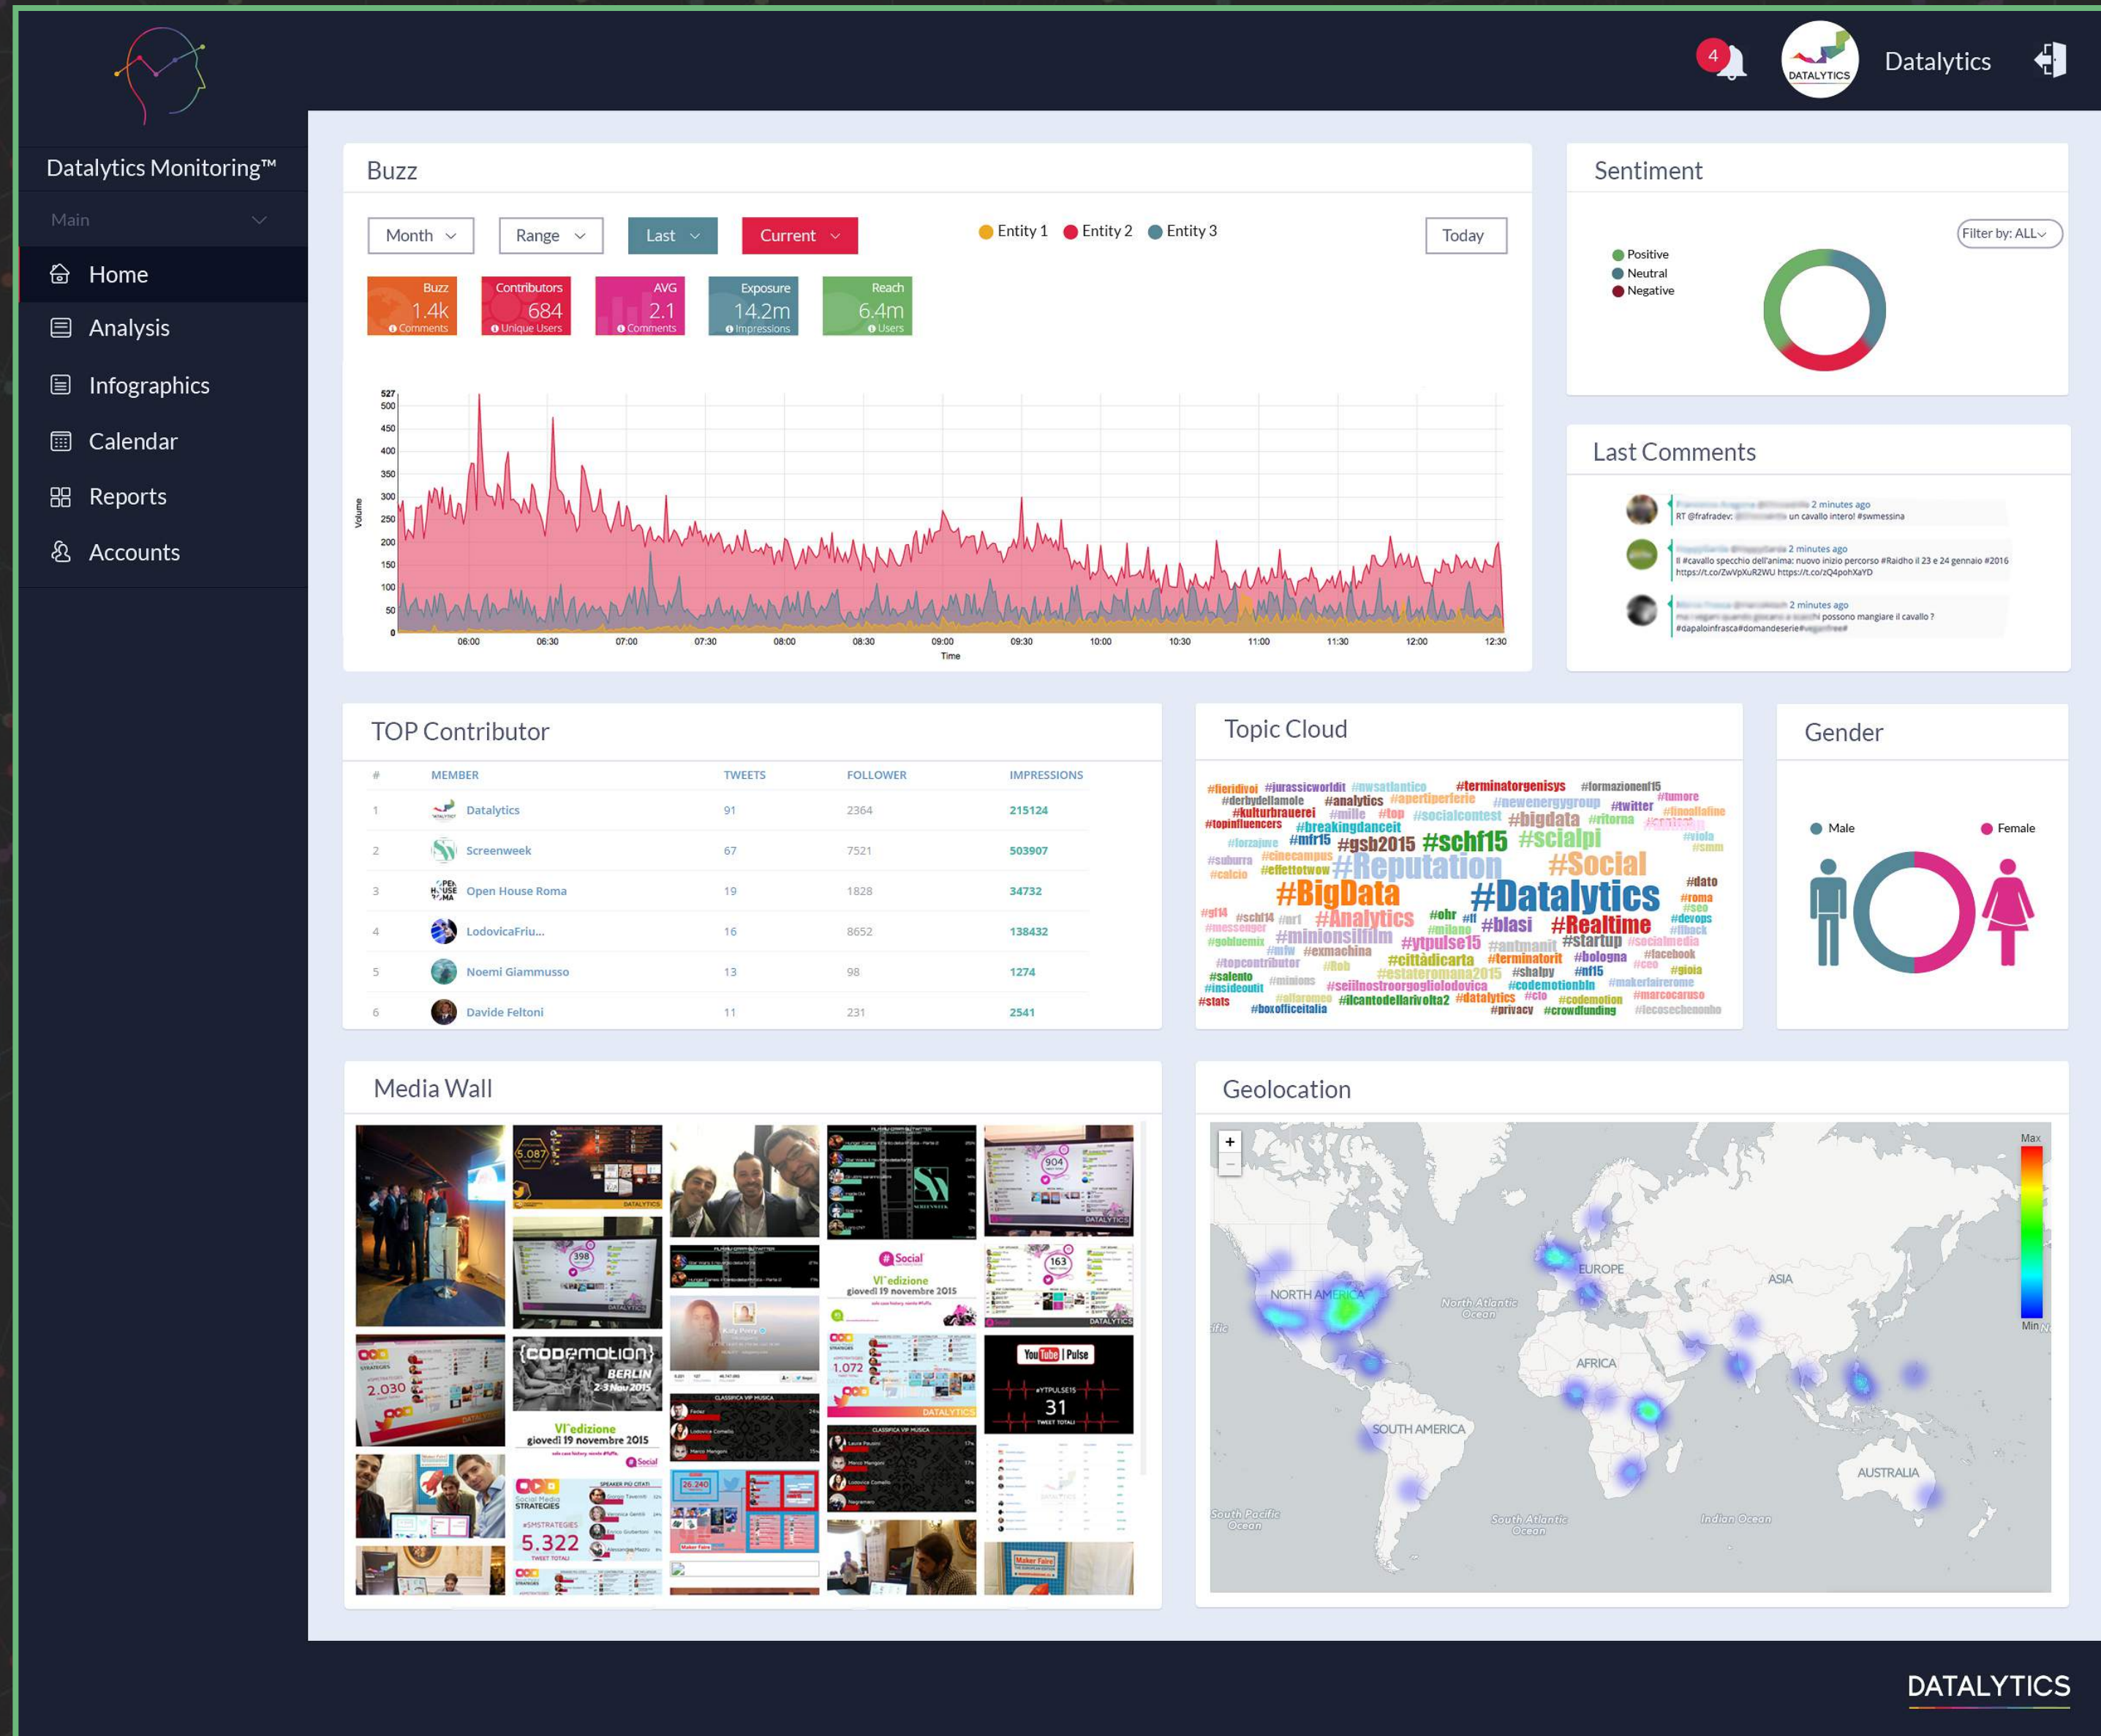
4

DATALYTICS

Datalytics

Datalytics Monitoring™

Main

Home

Analysis

Infographics

Calendar

Reports

Accounts

Buzz

Month Range Last Current

Entity 1 Entity 2 Entity 3

Today

| Buzz | Contributors | AVG | Exposure | Reach |
|---|---|---|---|---|
| 1.4k | 684 | 2.1 | 14.2m | 6.4m |
| Comments | Unique Users | Comments | Impressions | Users |

527 500 450 400 350 300 250 200 150 100 50 0

Volume

06:00 06:30 07:00 07:30 08:00 08:30 09:00 09:30 10:00 10:30 11:00 11:30 12:00 12:30

Time

Sentiment

Filter by: ALL

Positive
Neutral
Negative

Last Comments

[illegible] 2 minutes ago
RT @frafradev: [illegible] un cavallo interol #swmessina

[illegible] 2 minutes ago
Il #cavallo specchio dell'anima: nuovo inizio percorso #Raidho il 23 e 24 gennaio #2016 https://t.co/ZwVpXuR2WU https://t.co/zQ4pohXaYD

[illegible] 2 minutes ago
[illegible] possono mangiare il cavallo ? #dapaloinfrasca#domandeserie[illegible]

TOP Contributor

| # | MEMBER | TWEETS | FOLLOWER | IMPRESSIONS |
|---|---|---|---|---|
| 1 | Datalytics | 91 | 2364 | 215124 |
| 2 | Screenweek | 67 | 7521 | 503907 |
| 3 | Open House Roma | 19 | 1828 | 34732 |
| 4 | LodovicaFriu... | 16 | 8652 | 138432 |
| 5 | Noemi Giammusso | 13 | 98 | 1274 |
| 6 | Davide Feltoni | 11 | 231 | 2541 |

Topic Cloud

#fieridivoi #jurassicworldit #nwsatlantico #terminatorgenisys #formazionenf15 #derbydellamole #analytics #apertiperferie #newenergygroup #twitter #tumore #kulturbrauerei #mille #top #socialcontest #bigdata #ritorna #topinfluencers #breakingdanceit #forzajuve #mfr15 #gsb2015 #schf15 #scialpi #viola #smm #suburra #cinecampus #calcio #effettotwow #Reputation #Social #BigData #Datalytics #dato #roma #seo #gf14 #schf14 #nr1 #Analytics #ohr #it #blasi #Realtime #devops #messenger #milano #minionsilfilm #ytpulse15 #antmanit #startup #socialmedia #golbuemix #mfw #exmachina #bologna #facebook #topcontributor #cittadicarta #terminatorit #ceo #salento #minions #estateromana2015 #shalpy #nf15 #gioia #insideoutit #seilnostroorgogliolodovica #codemotionbln #makerfaireprome #stats #boxofficeitalia #ilcantodellarivolta2 #datalytics #cio #codemotion #marcocaruso #privacy #crowdfunding

Gender

Male Female

Media Wall

5.087
DATALYTICS
398
904
163
Social
VI°edizione
giovedì 19 novembre 2015
{codemotion}
BERLIN
2-3 Nov 2015
2.030
1.072
5.322
26.240
YouTube Pulse
31
Maker Faire

Geolocation

+
−
Max
Min
NORTH AMERICA
EUROPE
ASIA
AFRICA
SOUTH AMERICA
AUSTRALIA
North Atlantic Ocean
South Pacific Ocean
South Atlantic Ocean
Indian Ocean

DATALYTICS